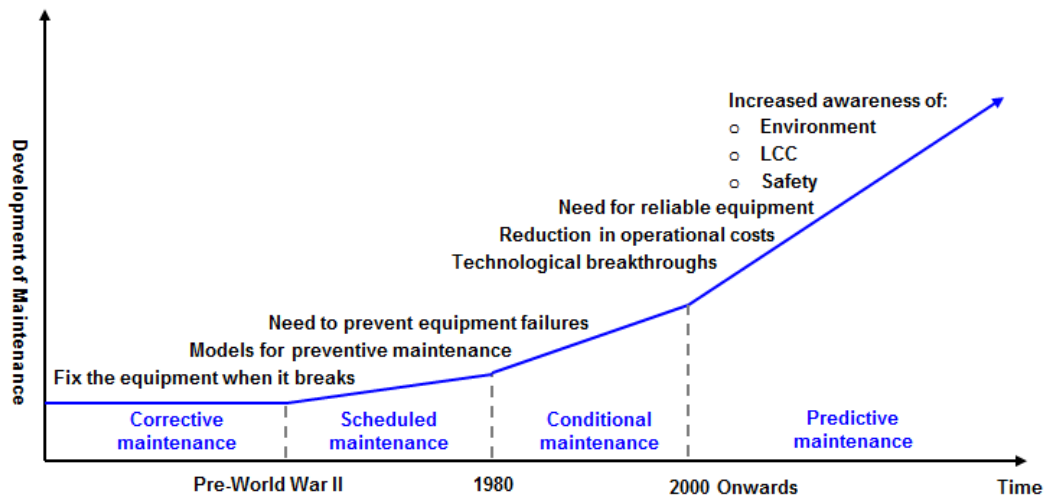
Development of Maintenance

Increased awareness of:
o Environment
o LCC
o Safety

Need for reliable equipment
Reduction in operational costs
Technological breakthroughs

Need to prevent equipment failures
Models for preventive maintenance

Fix the equipment when it breaks

Corrective maintenance

Scheduled maintenance

Conditional maintenance

Predictive maintenance

Pre-World War II

1980

2000 Onwards

Time